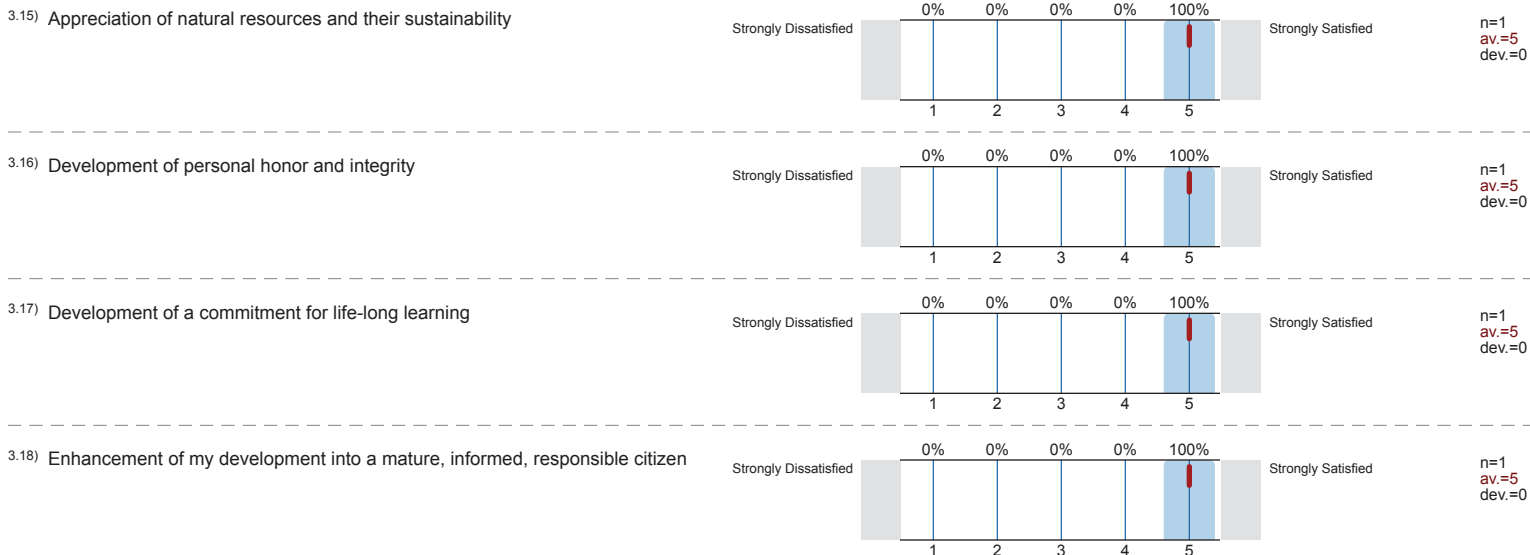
3.15) Appreciation of natural resources and their sustainability

Strongly Dissatisfied

0% 0% 0% 0% 100%

1 2 3 4 5

Strongly Satisfied

n=1
av.=5
dev.=0

3.16) Development of personal honor and integrity

Strongly Dissatisfied

0% 0% 0% 0% 100%

1 2 3 4 5

Strongly Satisfied

n=1
av.=5
dev.=0

3.17) Development of a commitment for life-long learning

Strongly Dissatisfied

0% 0% 0% 0% 100%

1 2 3 4 5

Strongly Satisfied

n=1
av.=5
dev.=0

3.18) Enhancement of my development into a mature, informed, responsible citizen

Strongly Dissatisfied

0% 0% 0% 0% 100%

1 2 3 4 5

Strongly Satisfied

n=1
av.=5
dev.=0